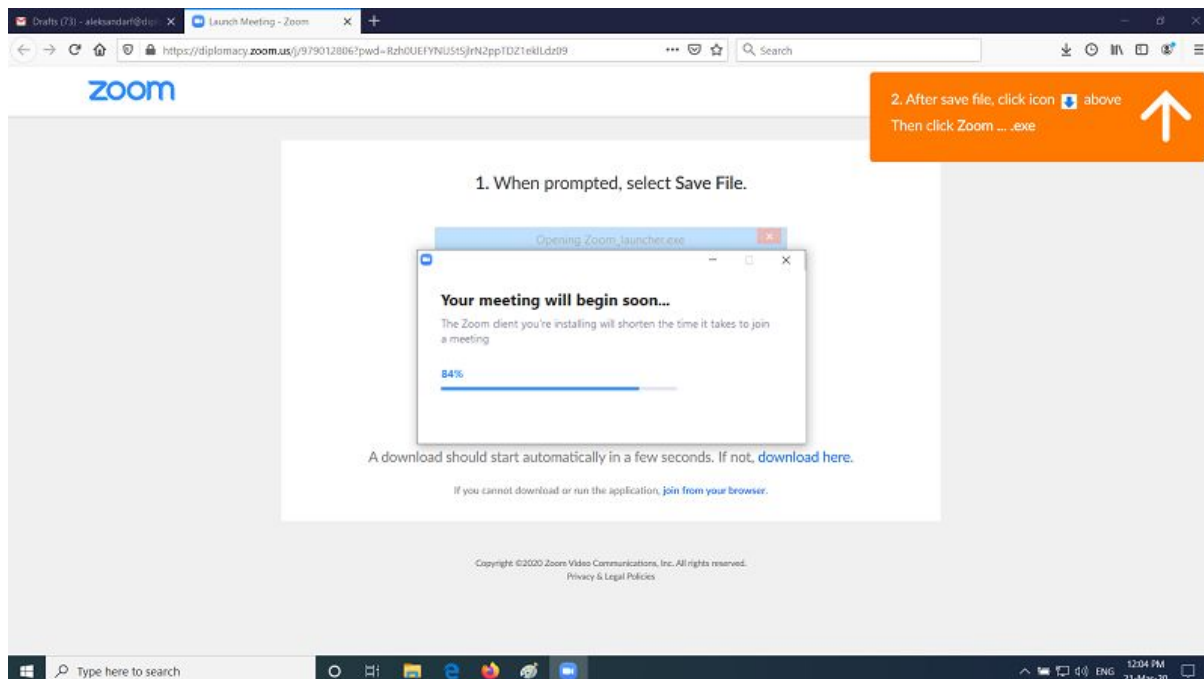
Drafts (73) - aleksandarf@dipl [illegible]
Launch Meeting - Zoom

https://diplomacy.zoom.us/j/979012806?pwd=Rzh0UEFYNU5tSjlrN2ppTDZ1eklLdz09

Search

zoom

2. After save file, click icon above
Then click Zoom ... .exe

1. When prompted, select Save File.

Opening Zoom_launcher.exe

Your meeting will begin soon...

The Zoom client you're installing will shorten the time it takes to join a meeting

84%

A download should start automatically in a few seconds. If not, download here.

If you cannot download or run the application, join from your browser.

Copyright ©2020 Zoom Video Communications, Inc. All rights reserved.
Privacy & Legal Policies

Type here to search

ENG 12:04 PM
21-Mar-20